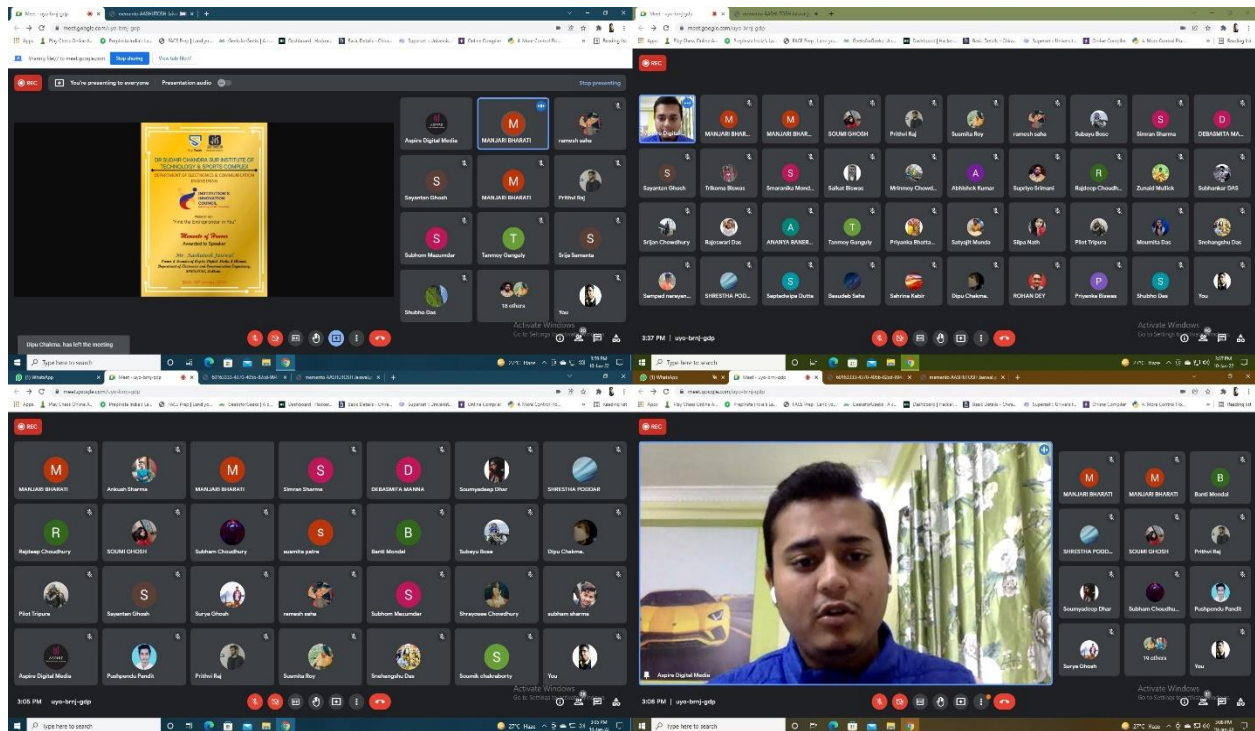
REC You're presenting to everyone Presentation audio Stop presenting

DR SUDHIR CHANDRA SUR INSTITUTE OF TECHNOLOGY & SPORTS COMPLEX
DEPARTMENT OF ELECTRONICS & COMMUNICATION ENGINEERING
INSTITUTION'S INNOVATION COUNCIL
"Find the Entrepreneur in You"
Memento of Honour
Awarded to Speaker
Mr. Anikash Jaiswal

Aspire Digital Media
MANJARI BHARATI
ramesh saha
Sayantan Ghosh
MANJARI BHARATI
Prithvi Raj
Subham Mazumdar
Tanmoy Ganguly
Srija Samanta
Shubho Das
18 others
You

Dipu Chakma. has left the meeting

Activate Windows

REC
MANJARI BHAR...
MANJARI BHAR...
SOUMI GHOSH
Prithvi Raj
Susmita Roy
ramesh saha
Subayu Bose
Simran Sharma
DEBASMITA MA...
Sayantan Ghosh
Trikona Biswas
Smaranika Mond...
Saikat Biswas
Mrinmoy Chowd...
Abhishek Kumar
Supriyo Srimani
Rajdeep Choudh...
Zunaid Mullick
Subhankar DAS
Srijan Chowdhury
Rajeswari Das
ANANYA BANER...
Tanmoy Ganguly
Priyanka Bhatta...
Satyajit Munda
Silpa Nath
Pilot Tripura
Moumita Das
Snehangshu Das
Sampad narayan...
SHRESTHA POD...
Saptadwipa Dutta
Basudeb Saha
Sahrina Kabir
Dipu Chakma.
ROHAN DEY
Priyanka Biswas
Shubho Das
You

3:37 PM | uyo-brnj-gdp

REC
MANJARI BHARATI
Ankush Sharma
MANJARI BHARATI
Simran Sharma
DEBASMITA MANNA
Soumyadeep Dhar
SHRESTHA PODDAR
Rajdeep Choudhury
SOUMI GHOSH
Subham Choudhury
susmita paira
Banti Mondal
Subayu Bose
Dipu Chakma.
Pilot Tripura
Sayantan Ghosh
Surya Ghosh
ramesh saha
Subham Mazumdar
Shreyasee Chowdhury
subham sharma
Aspire Digital Media
Pushpendu Pandit
Prithvi Raj
Susmita Roy
Snehangshu Das
Soumik chakraborty
You

3:05 PM uyo-brnj-gdp

REC
Aspire Digital Media
MANJARI BHARATI
MANJARI BHARATI
Banti Mondal
SHRESTHA PODD...
SOUMI GHOSH
Prithvi Raj
Soumyadeep Dhar
Subham Choudhu...
Pushpendu Pandit
Surya Ghosh
19 others
You

3:08 PM uyo-brnj-gdp

Type here to search